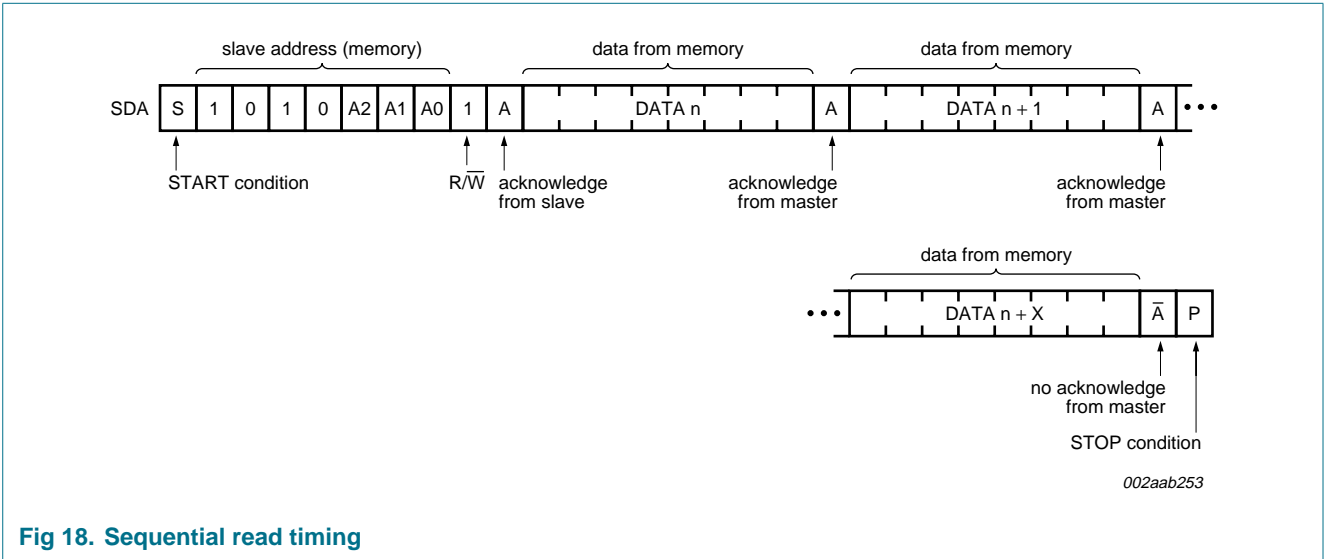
slave address (memory)

data from memory

data from memory

SDA S 1 0 1 0 A2 A1 A0 1 A DATA n A DATA n + 1 A •••

START condition

R/$\overline{W}$

acknowledge from slave

acknowledge from master

acknowledge from master

data from memory

••• DATA n + X $\overline{A}$ P

no acknowledge from master

STOP condition

002aab253

Fig 18. Sequential read timing